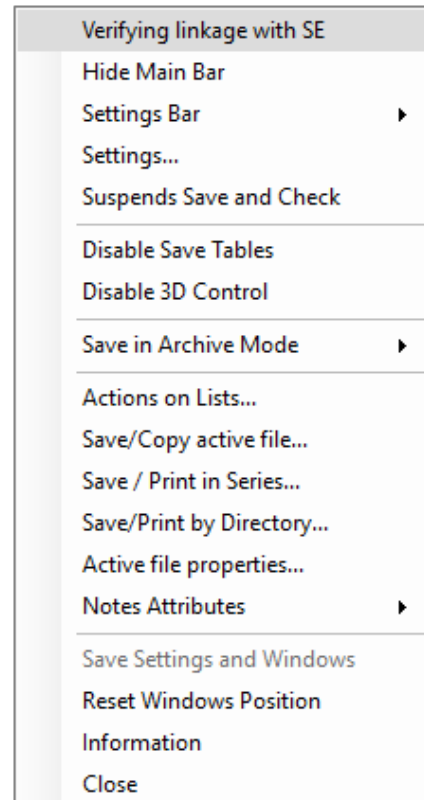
Verifying linkage with SE
Hide Main Bar
Settings Bar
Settings...
Suspends Save and Check

Disable Save Tables
Disable 3D Control

Save in Archive Mode

Actions on Lists...
Save/Copy active file...
Save / Print in Series...
Save/Print by Directory...
Active file properties...
Notes Attributes

Save Settings and Windows
Reset Windows Position
Information
Close